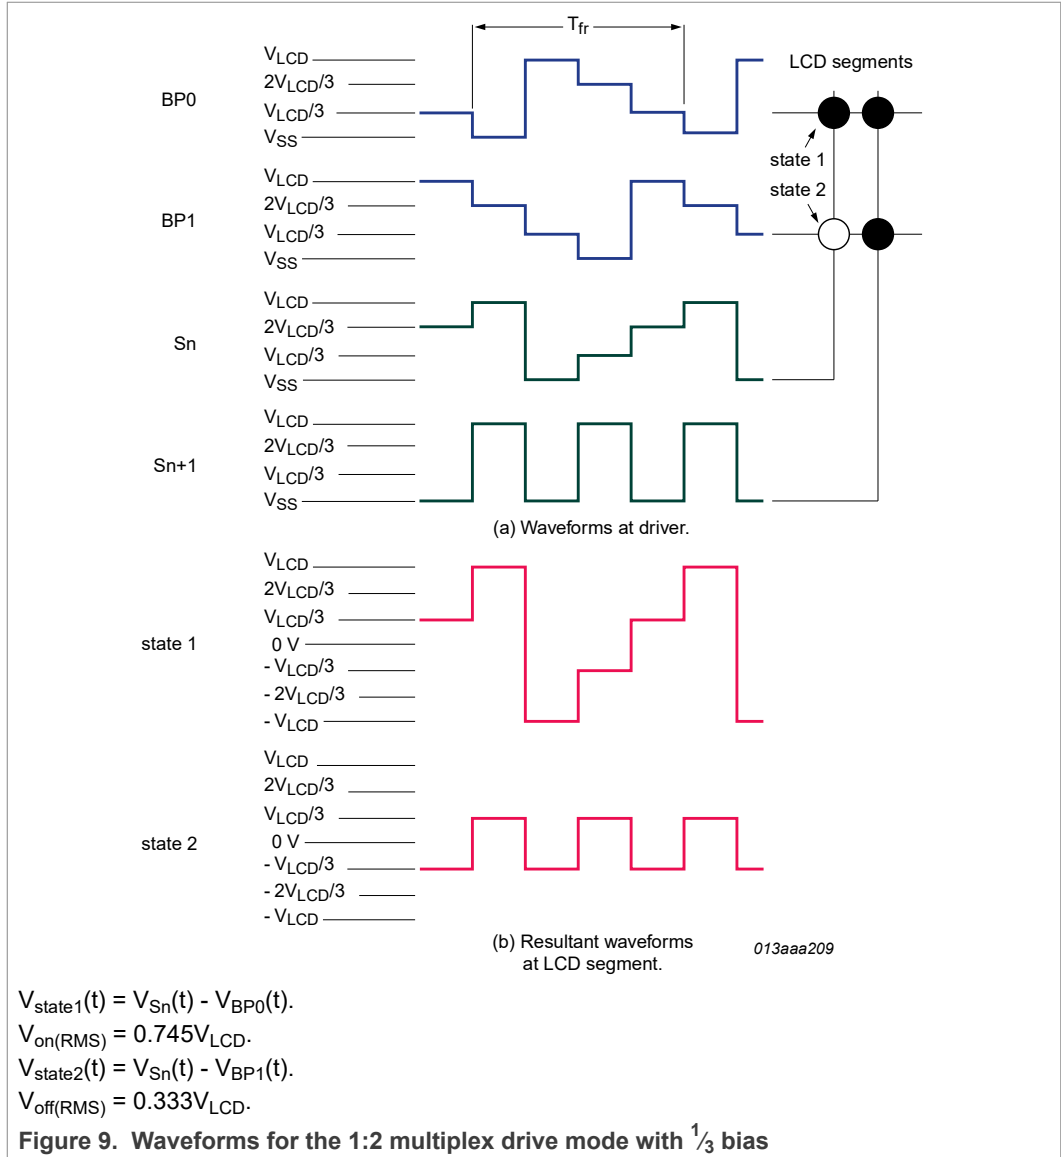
$T_{fr}$

LCD segments

BP0
$V_{LCD}$
$2V_{LCD}/3$
$V_{LCD}/3$
$V_{SS}$

state 1
state 2

BP1
$V_{LCD}$
$2V_{LCD}/3$
$V_{LCD}/3$
$V_{SS}$

Sn
$V_{LCD}$
$2V_{LCD}/3$
$V_{LCD}/3$
$V_{SS}$

Sn+1
$V_{LCD}$
$2V_{LCD}/3$
$V_{LCD}/3$
$V_{SS}$

(a) Waveforms at driver.

state 1
$V_{LCD}$
$2V_{LCD}/3$
$V_{LCD}/3$
0 V
$- V_{LCD}/3$
$- 2V_{LCD}/3$
$- V_{LCD}$

state 2
$V_{LCD}$
$2V_{LCD}/3$
$V_{LCD}/3$
0 V
$- V_{LCD}/3$
$- 2V_{LCD}/3$
$- V_{LCD}$

(b) Resultant waveforms at LCD segment.

013aaa209

$V_{state1}(t) = V_{Sn}(t) - V_{BP0}(t)$.
$V_{on(RMS)} = 0.745V_{LCD}$.
$V_{state2}(t) = V_{Sn}(t) - V_{BP1}(t)$.
$V_{off(RMS)} = 0.333V_{LCD}$.

Figure 9. Waveforms for the 1:2 multiplex drive mode with $\frac{1}{3}$ bias